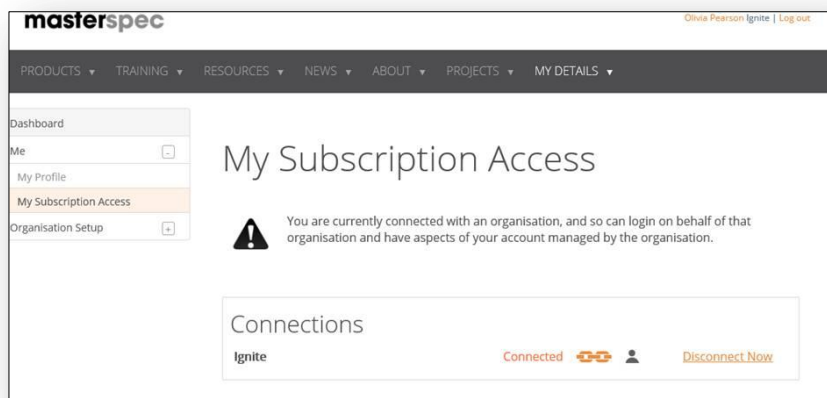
masterspec

Olivia Pearson Ignite | Log out

PRODUCTS ▾ TRAINING ▾ RESOURCES ▾ NEWS ▾ ABOUT ▾ PROJECTS ▾ MY DETAILS ▾

Dashboard

Me

My Profile

My Subscription Access

Organisation Setup

My Subscription Access

You are currently connected with an organisation, and so can login on behalf of that organisation and have aspects of your account managed by the organisation.

Connections

Ignite

Connected

Disconnect Now